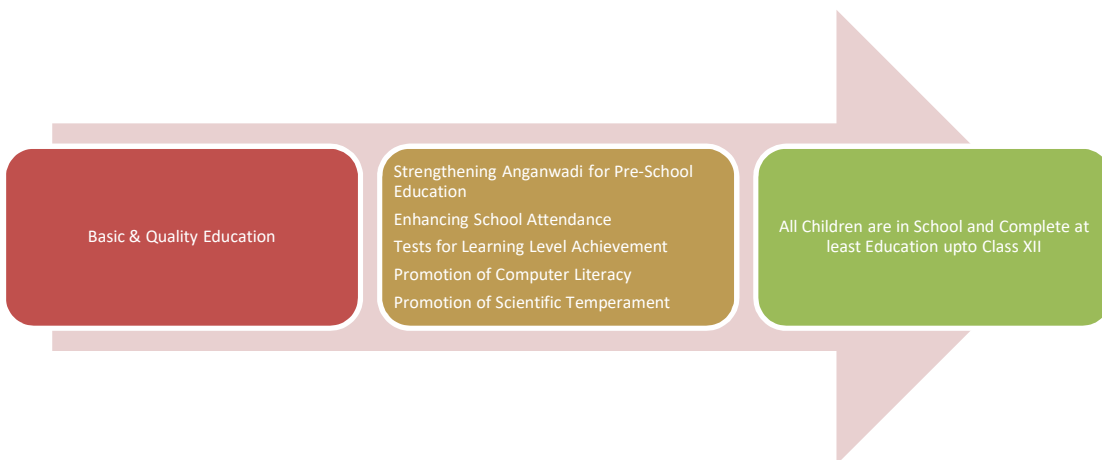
Basic & Quality Education

Strengthening Anganwadi for Pre-School Education
Enhancing School Attendance
Tests for Learning Level Achievement
Promotion of Computer Literacy
Promotion of Scientific Temperament

All Children are in School and Complete at least Education upto Class XII